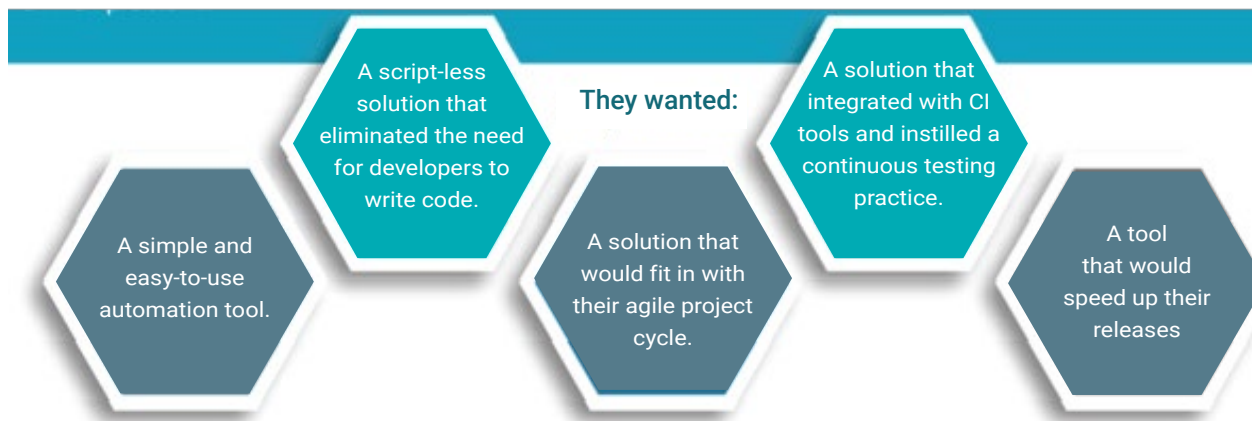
They wanted:

A simple and easy-to-use automation tool.

A script-less solution that eliminated the need for developers to write code.

A solution that would fit in with their agile project cycle.

A solution that integrated with CI tools and instilled a continuous testing practice.

A tool that would speed up their releases